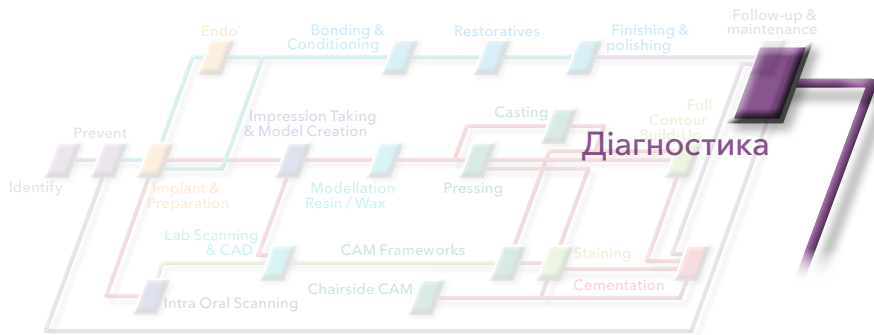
Endo
Bonding & Conditioning
Restoratives
Finishing & polishing
Follow-up & maintenance
Impression Taking & Model Creation
Casting
Full Contour Build-Up
Prevent
Діагностика
Identify
Implant & Preparation
Modellation Resin / Wax
Pressing
Lab Scanning & CAD
CAM Frameworks
Staining
Chairside CAM
Cementation
Intra Oral Scanning